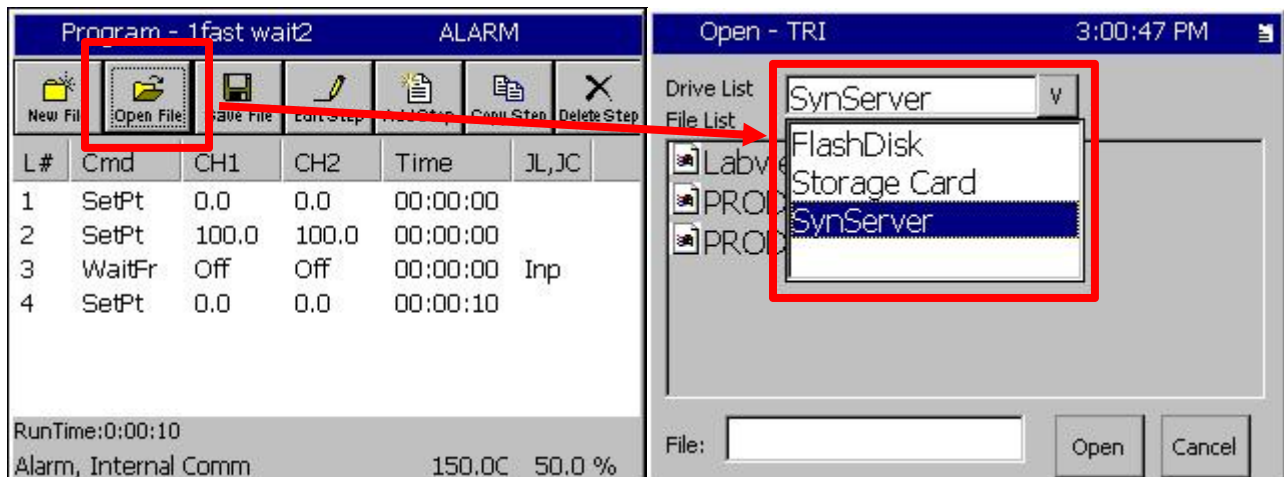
Program - 1fast wait2 ALARM

New Fil Open File Save File Edit Step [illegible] Copy Step Delete Step

| L# | Cmd | CH1 | CH2 | Time | JL,JC |
|---|---|---|---|---|---|
| 1 | SetPt | 0.0 | 0.0 | 00:00:00 | |
| 2 | SetPt | 100.0 | 100.0 | 00:00:00 | |
| 3 | WaitFr | Off | Off | 00:00:00 | Inp |
| 4 | SetPt | 0.0 | 0.0 | 00:00:10 | |

RunTime:0:00:10

Alarm, Internal Comm 150.0C 50.0 %

Open - TRI 3:00:47 PM

Drive List
SynServer v
File List
FlashDisk
Storage Card
SynServer

Labv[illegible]
PROD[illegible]
PROD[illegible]

File:
Open Cancel